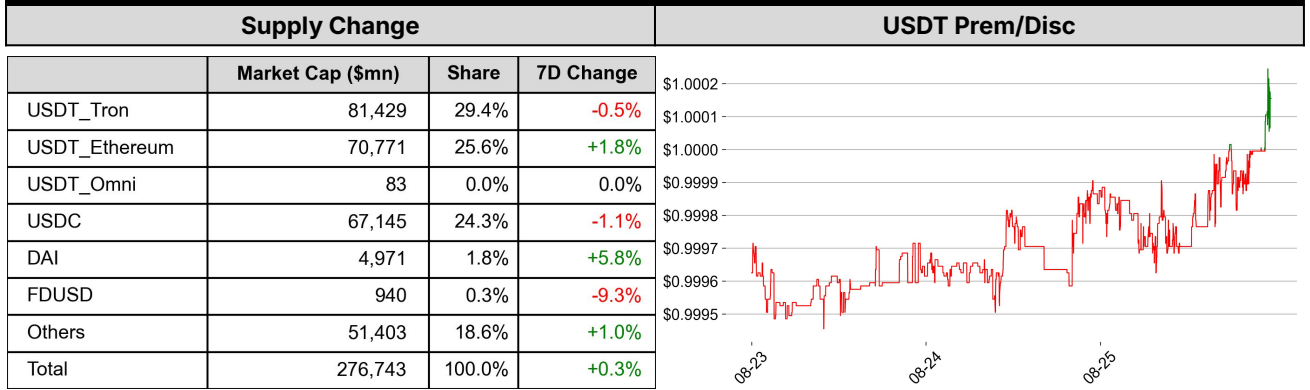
Supply Change

|  | Market Cap ($mn) | Share | 7D Change |
|---|---|---|---|
| USDT_Tron | 81,429 | 29.4% | -0.5% |
| USDT_Ethereum | 70,771 | 25.6% | +1.8% |
| USDT_Omni | 83 | 0.0% | 0.0% |
| USDC | 67,145 | 24.3% | -1.1% |
| DAI | 4,971 | 1.8% | +5.8% |
| FDUSD | 940 | 0.3% | -9.3% |
| Others | 51,403 | 18.6% | +1.0% |
| Total | 276,743 | 100.0% | +0.3% |

USDT Prem/Disc

$1.0002
$1.0001
$1.0000
$0.9999
$0.9998
$0.9997
$0.9996
$0.9995

08-23
08-24
08-25